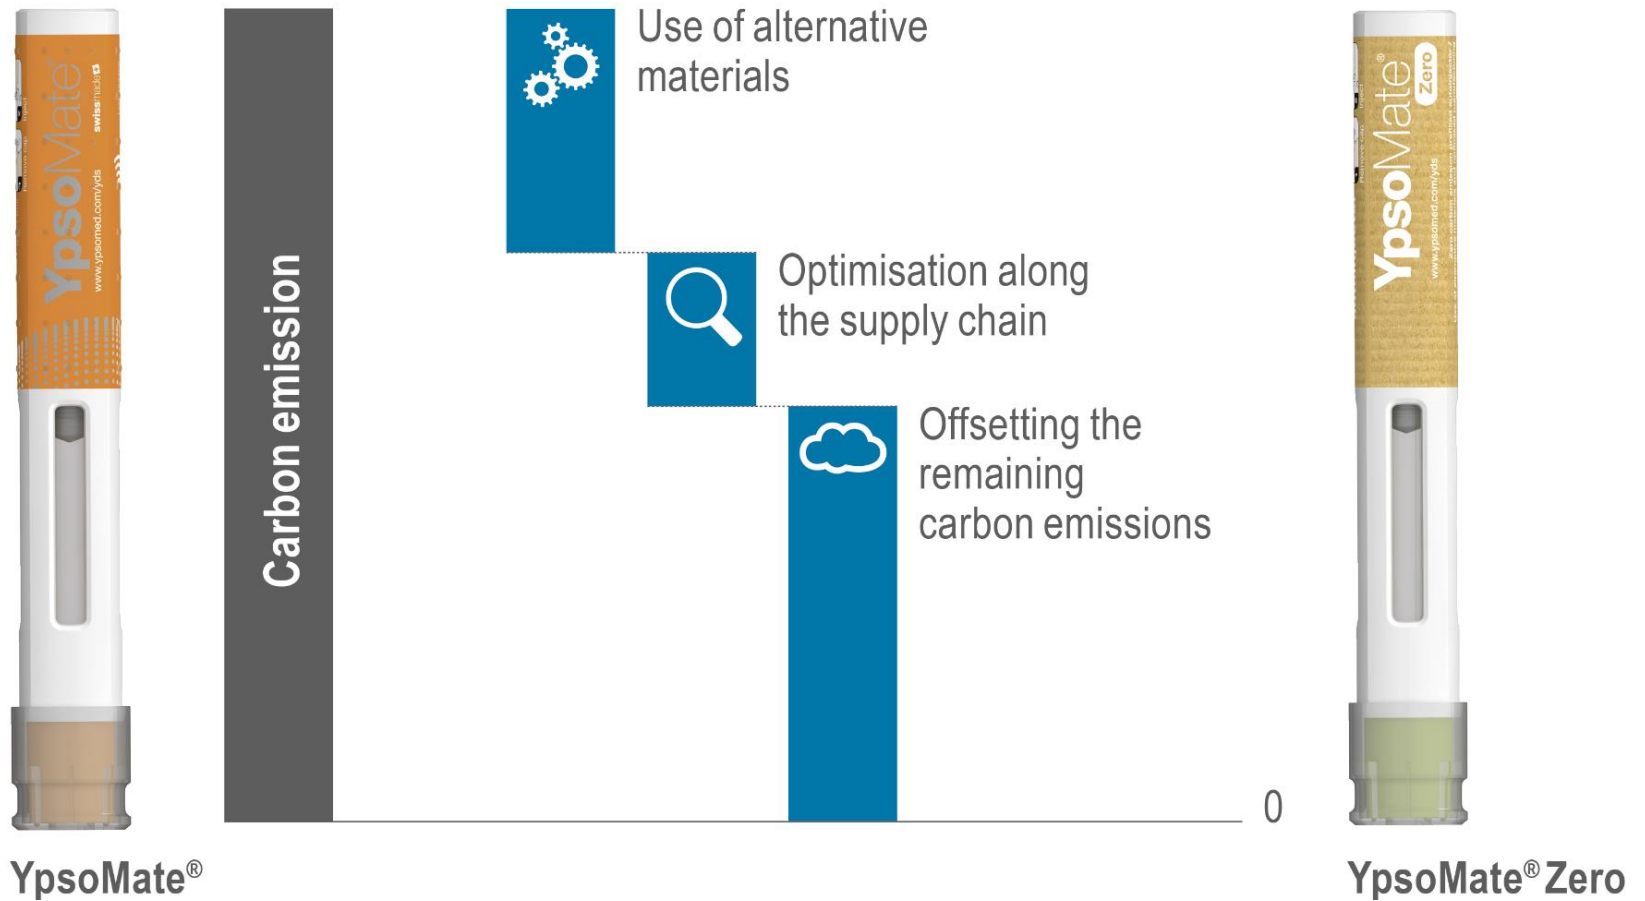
YpsoMate®
www.ypsomed.com/yds
swissmade

Carbon emission

Use of alternative materials

Optimisation along the supply chain

Offsetting the remaining carbon emissions

0

YpsoMate® Zero
www.ypsomed.com/yds

YpsoMate®

YpsoMate® Zero